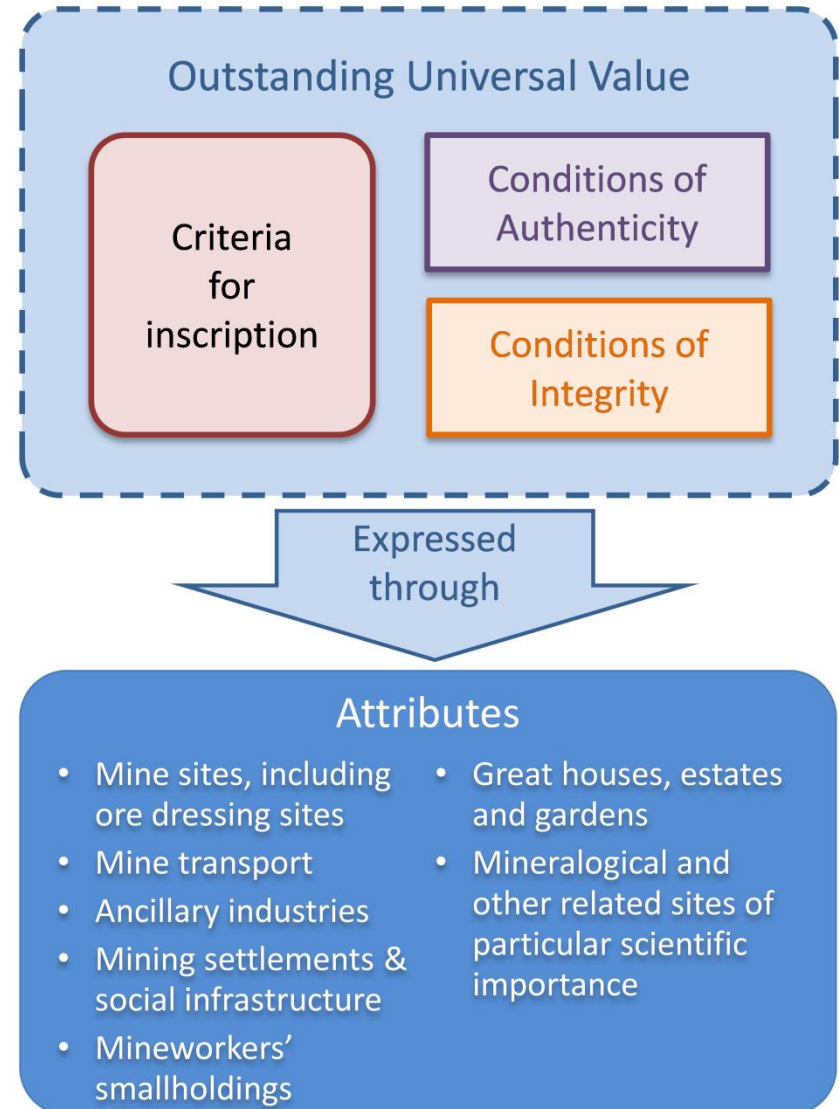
Outstanding Universal Value

Criteria for inscription

Conditions of Authenticity

Conditions of Integrity

Expressed through

Attributes

- Mine sites, including ore dressing sites
- Mine transport
- Ancillary industries
- Mining settlements & social infrastructure
- Mineworkers' smallholdings

- Great houses, estates and gardens
- Mineralogical and other related sites of particular scientific importance